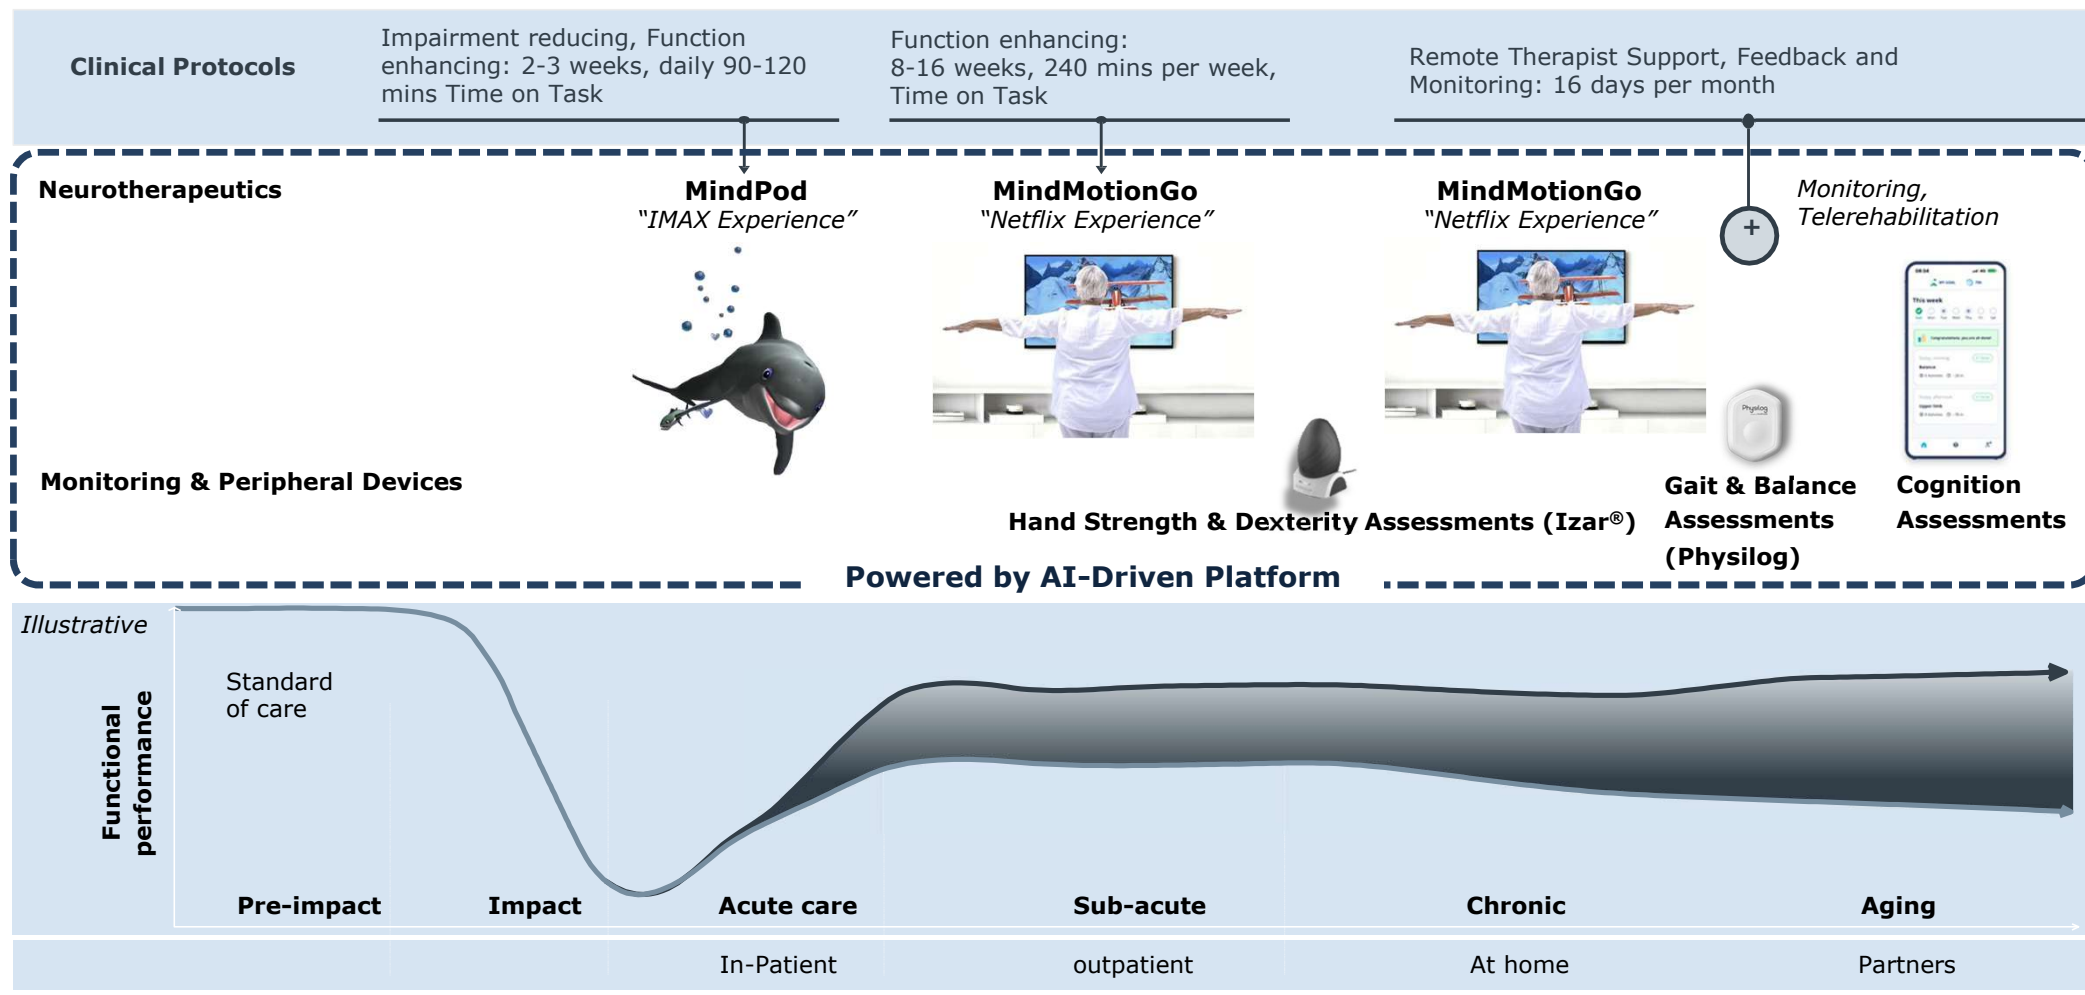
Clinical Protocols

Impairment reducing, Function enhancing: 2-3 weeks, daily 90-120 mins Time on Task

Function enhancing: 8-16 weeks, 240 mins per week, Time on Task

Remote Therapist Support, Feedback and Monitoring: 16 days per month

Neurotherapeutics

MindPod
"IMAX Experience"

MindMotionGo
"Netflix Experience"

MindMotionGo
"Netflix Experience"

+

Monitoring, Telerehabilitation

Monitoring & Peripheral Devices

Hand Strength & Dexterity Assessments (Izar®)

Gait & Balance Assessments (Physilog)

Cognition Assessments

Powered by AI-Driven Platform

Illustrative

Standard of care

Functional performance

Pre-impact

Impact

Acute care

Sub-acute

Chronic

Aging

In-Patient

outpatient

At home

Partners